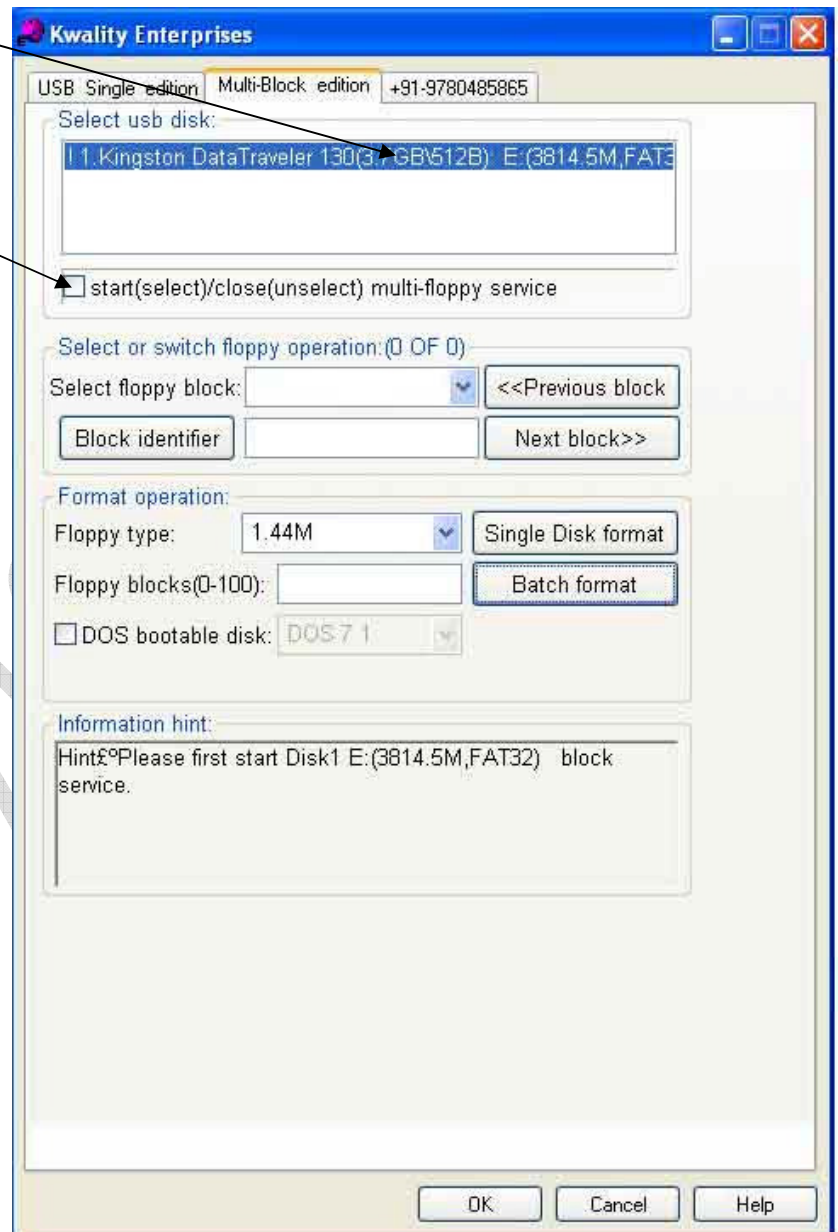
Kwality Enterprises

USB Single edition | Multi-Block edition | +91-9780485865

Select usb disk:

1.Kingston DataTraveler 130(3.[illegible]GB\512B): E:(3814.5M,FAT3

start(select)/close(unselect) multi-floppy service

Select or switch floppy operation:(0 OF 0)

Select floppy block:

<<Previous block

Block identifier

Next block>>

Format operation:

Floppy type: 1.44M

Single Disk format

Floppy blocks(0-100):

Batch format

DOS bootable disk: DOS 7.1

Information hint:

Hint£ºPlease first start Disk1 E:(3814.5M,FAT32) block service.

OK Cancel Help